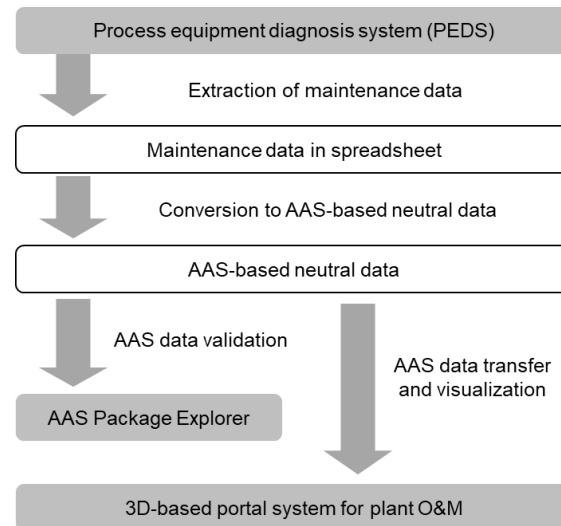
Process equipment diagnosis system (PEDS)

Extraction of maintenance data

Maintenance data in spreadsheet

Conversion to AAS-based neutral data

AAS-based neutral data

AAS data validation

AAS data transfer and visualization

AAS Package Explorer

3D-based portal system for plant O&M